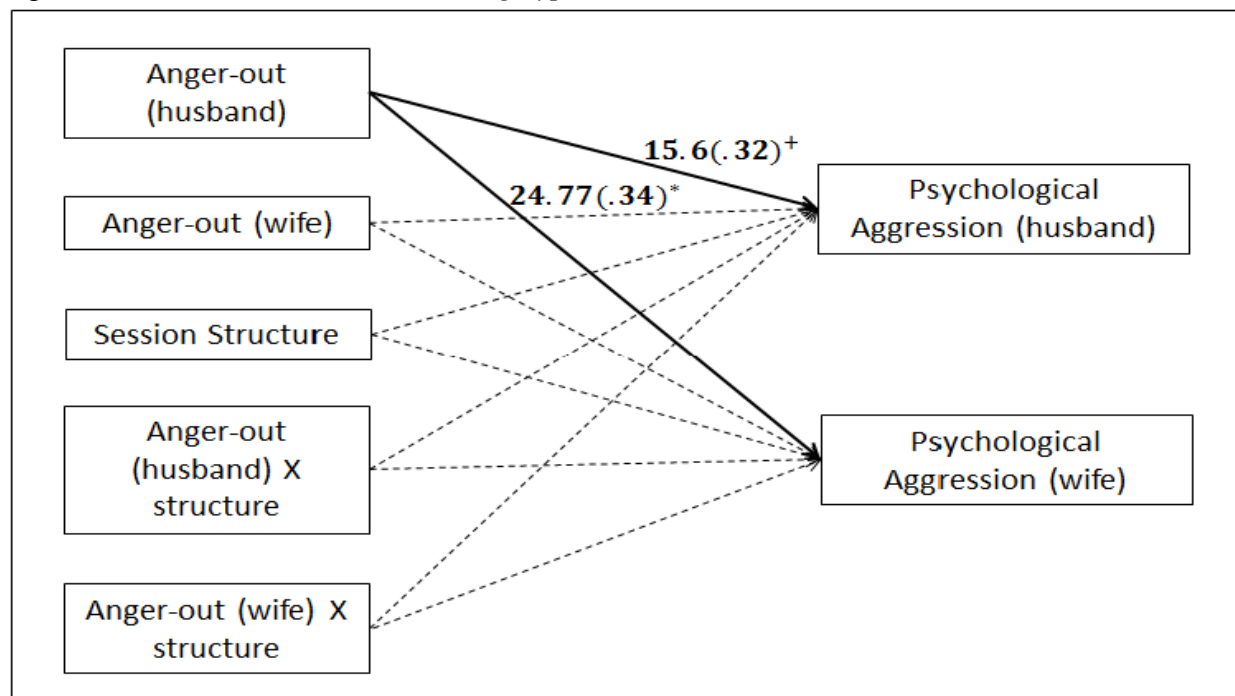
Anger-out (husband)

$\mathbf{15.6}(\mathbf{.32})^{+}$

$\mathbf{24.77}(\mathbf{.34})^{*}$

Anger-out (wife)

Psychological Aggression (husband)

Session Structure

Anger-out (husband) X structure

Psychological Aggression (wife)

Anger-out (wife) X structure